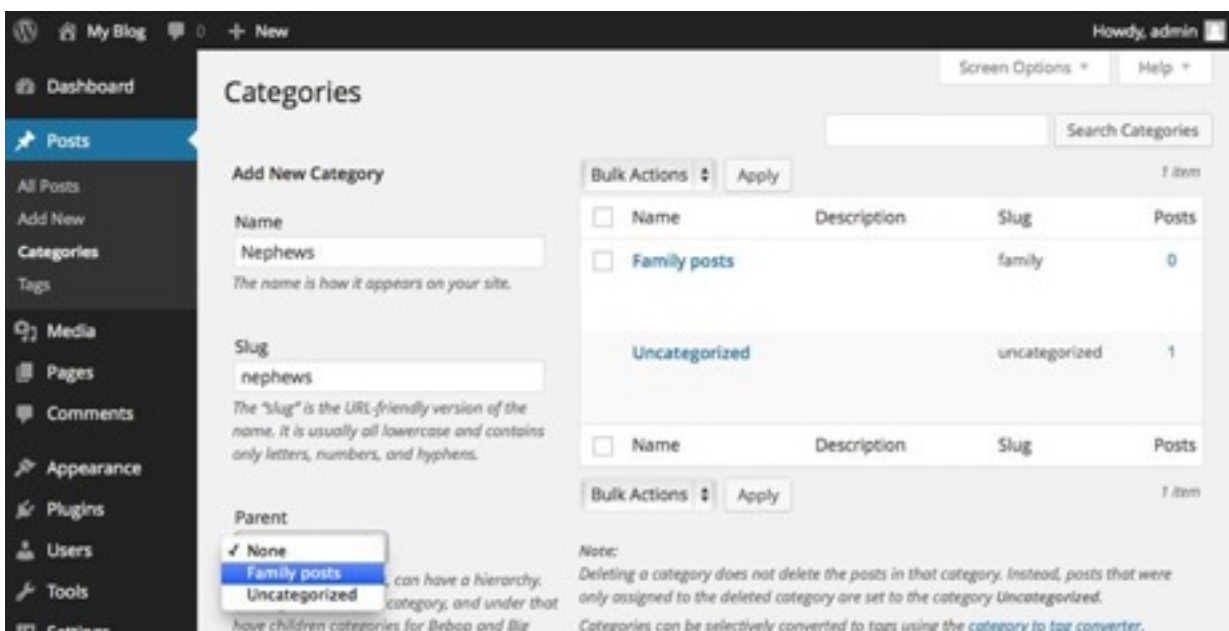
My Blog 0 + New Howdy, admin

Dashboard
Posts
All Posts
Add New
Categories
Tags
Media
Pages
Comments
Appearance
Plugins
Users
Tools
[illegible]

Screen Options ▾ Help ▾

Categories

Search Categories

Add New Category

Name
Nephews
The name is how it appears on your site.

Slug
nephews
The "slug" is the URL-friendly version of the name. It is usually all lowercase and contains only letters, numbers, and hyphens.

Parent
✓ None
Family posts
Uncategorized
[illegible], can have a hierarchy. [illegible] category, and under that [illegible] have children categories for Bebop and Big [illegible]

Bulk Actions Apply 1 item

| | Name | Description | Slug | Posts |
|---|---|---|---|---|
| | Family posts | | family | 0 |
| | Uncategorized | | uncategorized | 1 |
| | Name | Description | Slug | Posts |

Bulk Actions Apply 1 item

Note:
Deleting a category does not delete the posts in that category. Instead, posts that were only assigned to the deleted category are set to the category Uncategorized.
Categories can be selectively converted to tags using the category to tag converter.